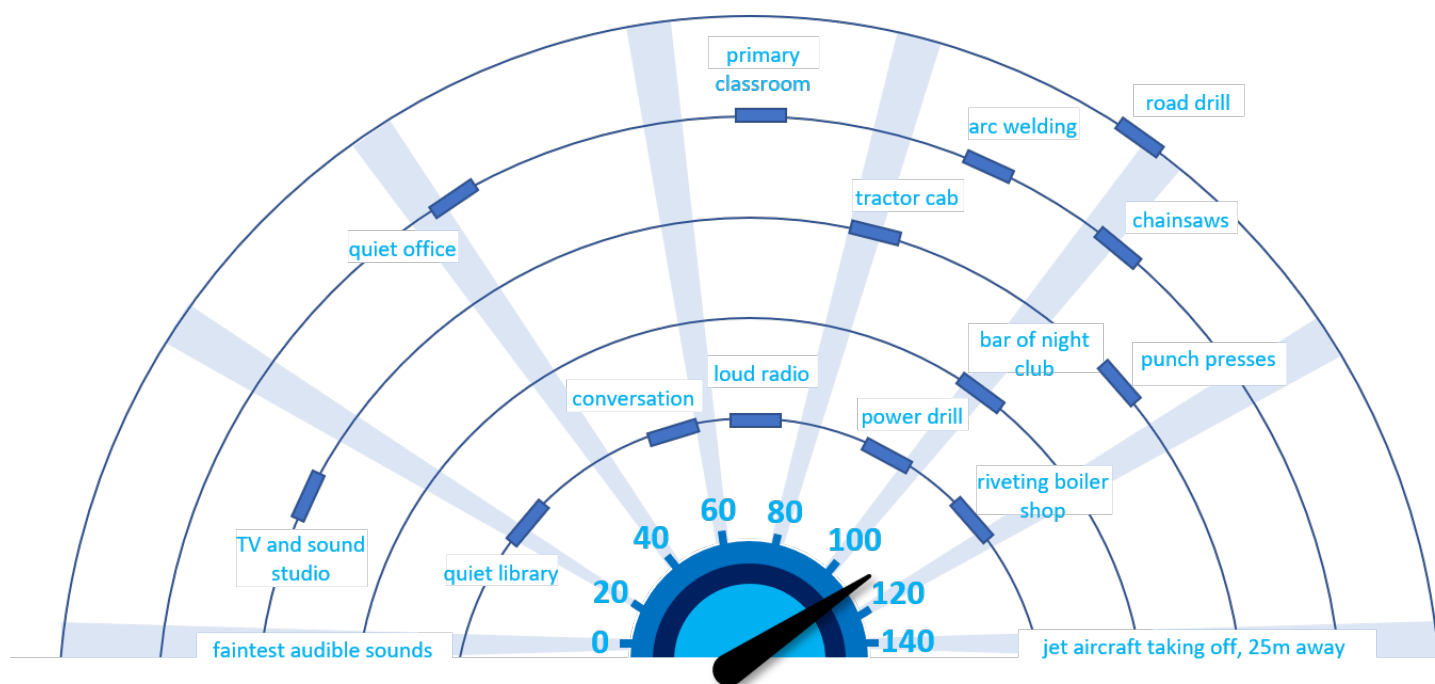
primary classroom

road drill

arc welding

quiet office

tractor cab

chainsaws

bar of night club

punch presses

loud radio

conversation

power drill

riveting boiler shop

TV and sound studio

quiet library

60

80

40

100

20

120

0

140

faintest audible sounds

jet aircraft taking off, 25m away